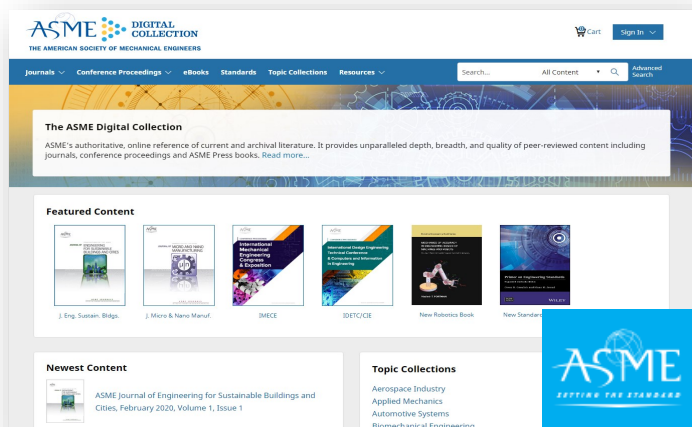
ASME DIGITAL COLLECTION
THE AMERICAN SOCIETY OF MECHANICAL ENGINEERS

0 Cart
Sign In

Journals
Conference Proceedings
eBooks
Standards
Topic Collections
Resources
Search...
All Content
Advanced Search

The ASME Digital Collection

ASME's authoritative, online reference of current and archival literature. It provides unparalleled depth, breadth, and quality of peer-reviewed content including journals, conference proceedings and ASME Press books. Read more...

Featured Content

J. Eng. Sustain. Bldgs.
J. Micro & Nano Manuf.
International Mechanical Engineering Congress & Exposition
IMECE
International Design Engineering Technical Conference & Computers and Information in Engineering
IDETC/CIE
New Robotics Book
New Standard

Newest Content

ASME Journal of Engineering for Sustainable Buildings and Cities, February 2020, Volume 1, Issue 1

Topic Collections

Aerospace Industry
Applied Mechanics
Automotive Systems
Biomechanical Engineering

ASME
SETTING THE STANDARD